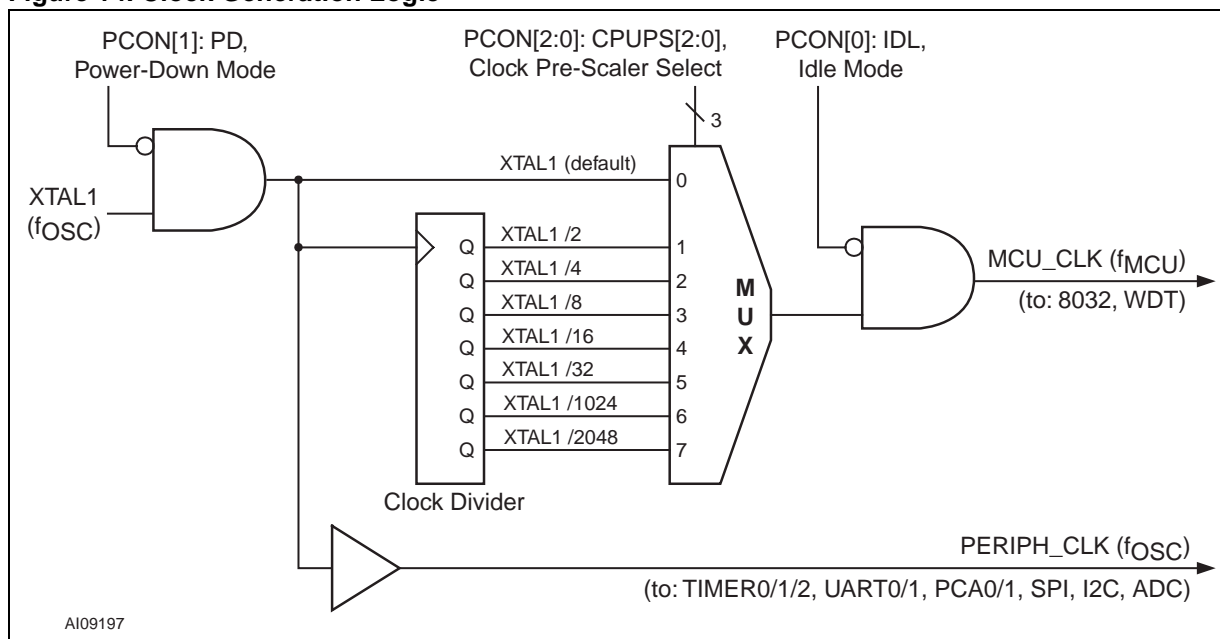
Figure 14. Clock Generation Logic

PCON[1]: PD, Power-Down Mode

PCON[2:0]: CPUPS[2:0], Clock Pre-Scaler Select

PCON[0]: IDL, Idle Mode

3

XTAL1 ($f_{OSC}$)

XTAL1 (default)

0

Q XTAL1 /2 1
Q XTAL1 /4 2
Q XTAL1 /8 3
Q XTAL1 /16 4
Q XTAL1 /32 5
Q XTAL1 /1024 6
Q XTAL1 /2048 7

M U X

MCU_CLK ($f_{MCU}$)
(to: 8032, WDT)

Clock Divider

PERIPH_CLK ($f_{OSC}$)
(to: TIMER0/1/2, UART0/1, PCA0/1, SPI, I2C, ADC)

AI09197